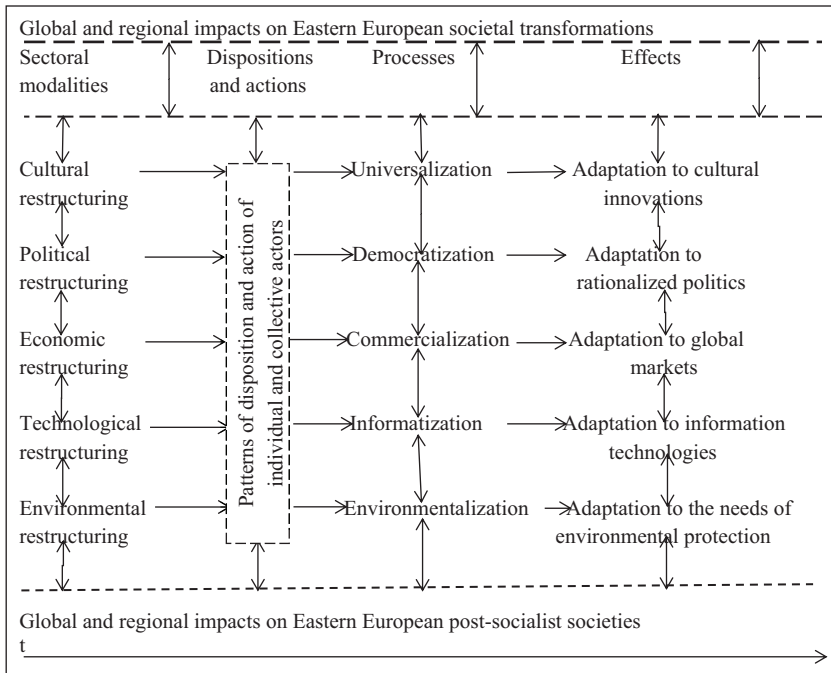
Global and regional impacts on Eastern European societal transformations

Sectoral modalities

Dispositions and actions

Processes

Effects

Cultural restructuring

Political restructuring

Economic restructuring

Technological restructuring

Environmental restructuring

Patterns of disposition and action of individual and collective actors

Universalization

Democratization

Commercialization

Informatization

Environmentalization

Adaptation to cultural innovations

Adaptation to rationalized politics

Adaptation to global markets

Adaptation to information technologies

Adaptation to the needs of environmental protection

Global and regional impacts on Eastern European post-socialist societies

t